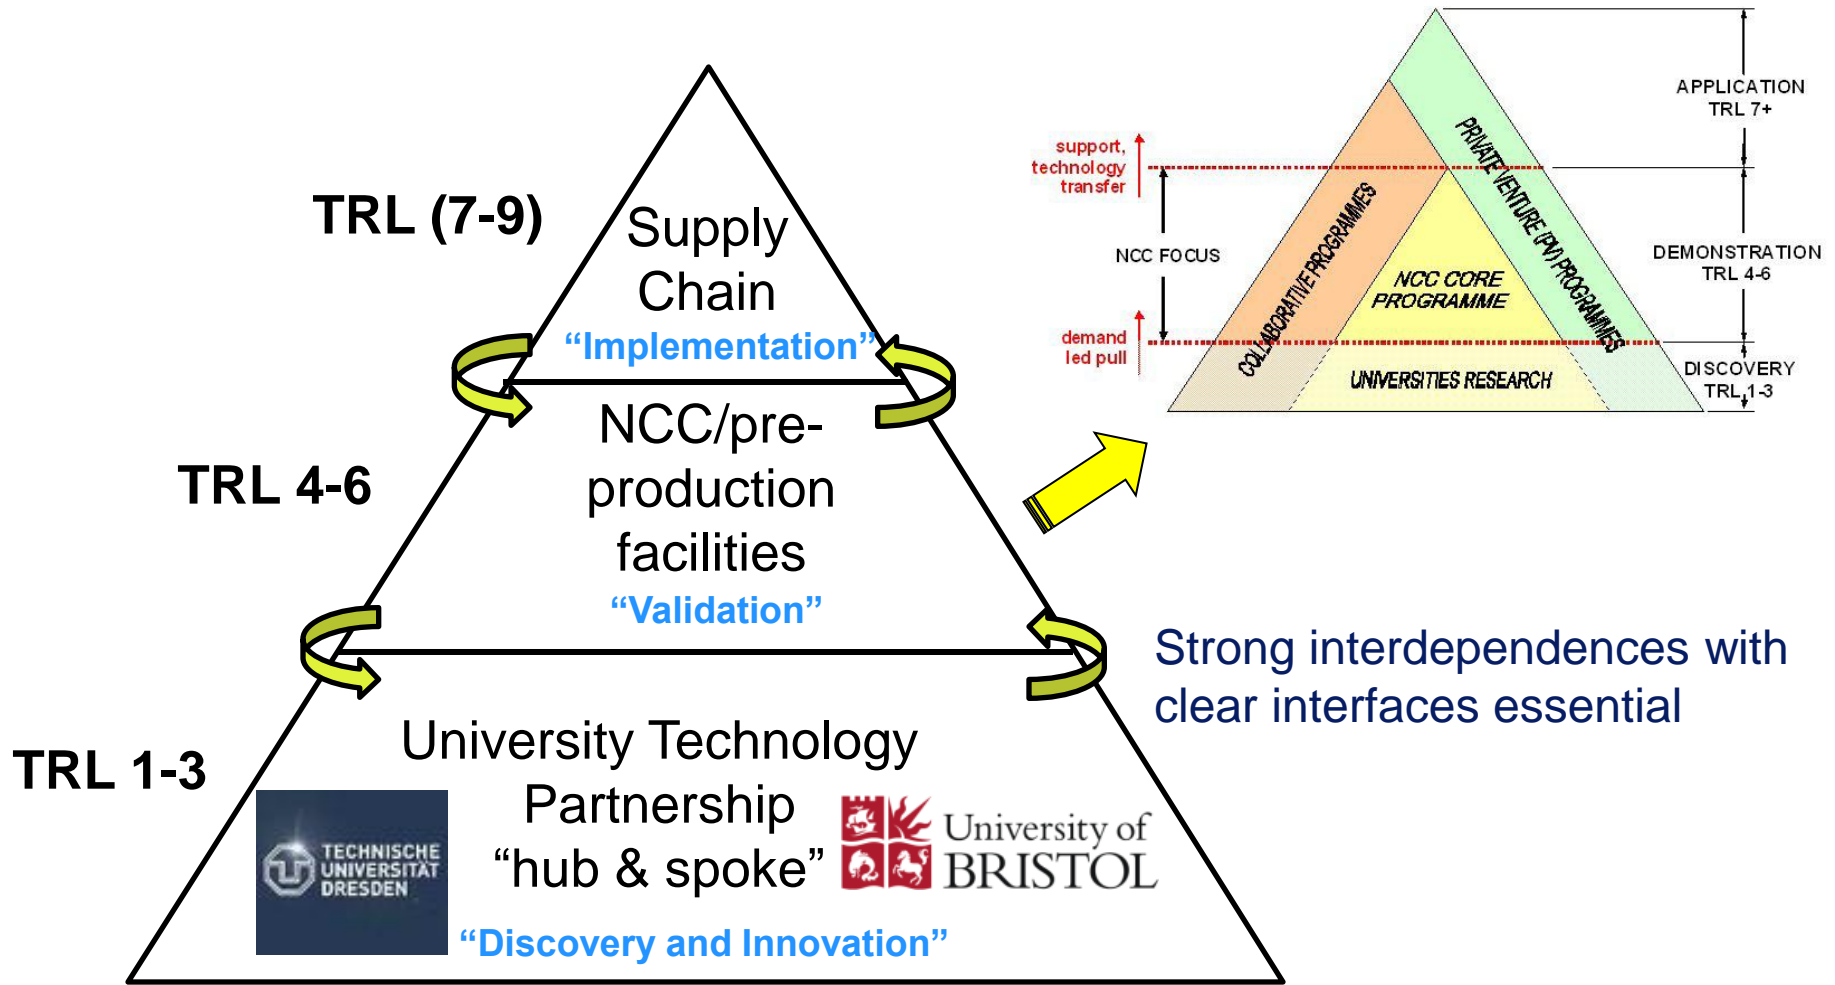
TRL (7-9)

Supply Chain
“Implementation”

TRL 4-6

NCC/pre-production facilities
“Validation”

TRL 1-3

University Technology Partnership “hub & spoke”

TECHNISCHE UNIVERSITÄT DRESDEN

University of BRISTOL

“Discovery and Innovation”

support, technology transfer

NCC FOCUS

demand led pull

COLLABORATIVE PROGRAMMES

PRIVATE VENTURE (PV) PROGRAMMES

NCC CORE PROGRAMME

UNIVERSITIES RESEARCH

APPLICATION TRL 7+

DEMONSTRATION TRL 4-6

DISCOVERY TRL 1-3

Strong interdependences with clear interfaces essential